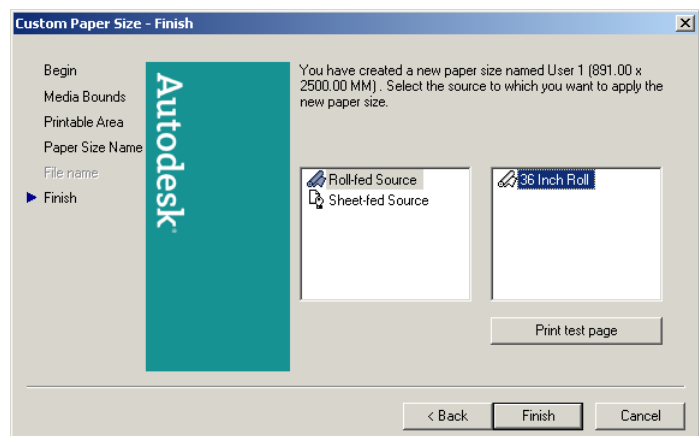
Custom Paper Size - Finish

Begin
Media Bounds
Printable Area
Paper Size Name
File name
Finish

Autodesk®

You have created a new paper size named User 1 (891.00 x 2500.00 MM) . Select the source to which you want to apply the new paper size.

Roll-fed Source
Sheet-fed Source

36 Inch Roll

Print test page

< Back
Finish
Cancel